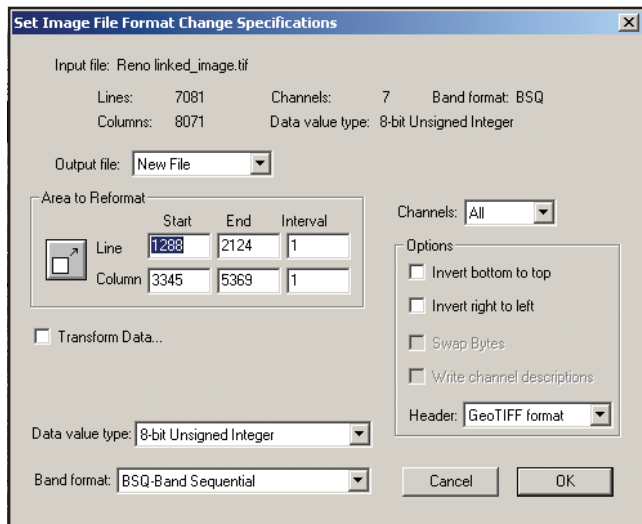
Set Image File Format Change Specifications

Input file: Reno linked_image.tif

| Lines: | 7081 | Channels: | 7 | Band format: BSQ |
|---|---|---|---|---|
| Columns: | 8071 | Data value type: | 8-bit Unsigned Integer | |

Output file: New File

Area to Reformat

| | Start | End | Interval |
|---|---|---|---|
| Line | 1288 | 2124 | 1 |
| Column | 3345 | 5369 | 1 |

Channels: All

Options
Invert bottom to top
Invert right to left
Swap Bytes
Write channel descriptions
Header: GeoTIFF format

Transform Data...

Data value type: 8-bit Unsigned Integer

Band format: BSQ-Band Sequential

Cancel

OK